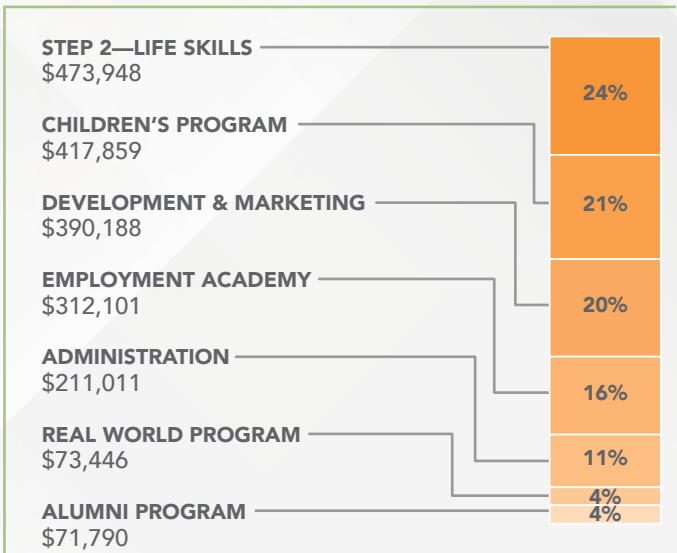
STEP 2—LIFE SKILLS
$473,948

CHILDREN'S PROGRAM
$417,859

DEVELOPMENT & MARKETING
$390,188

EMPLOYMENT ACADEMY
$312,101

ADMINISTRATION
$211,011

REAL WORLD PROGRAM
$73,446

ALUMNI PROGRAM
$71,790

24%
21%
20%
16%
11%
4%
4%